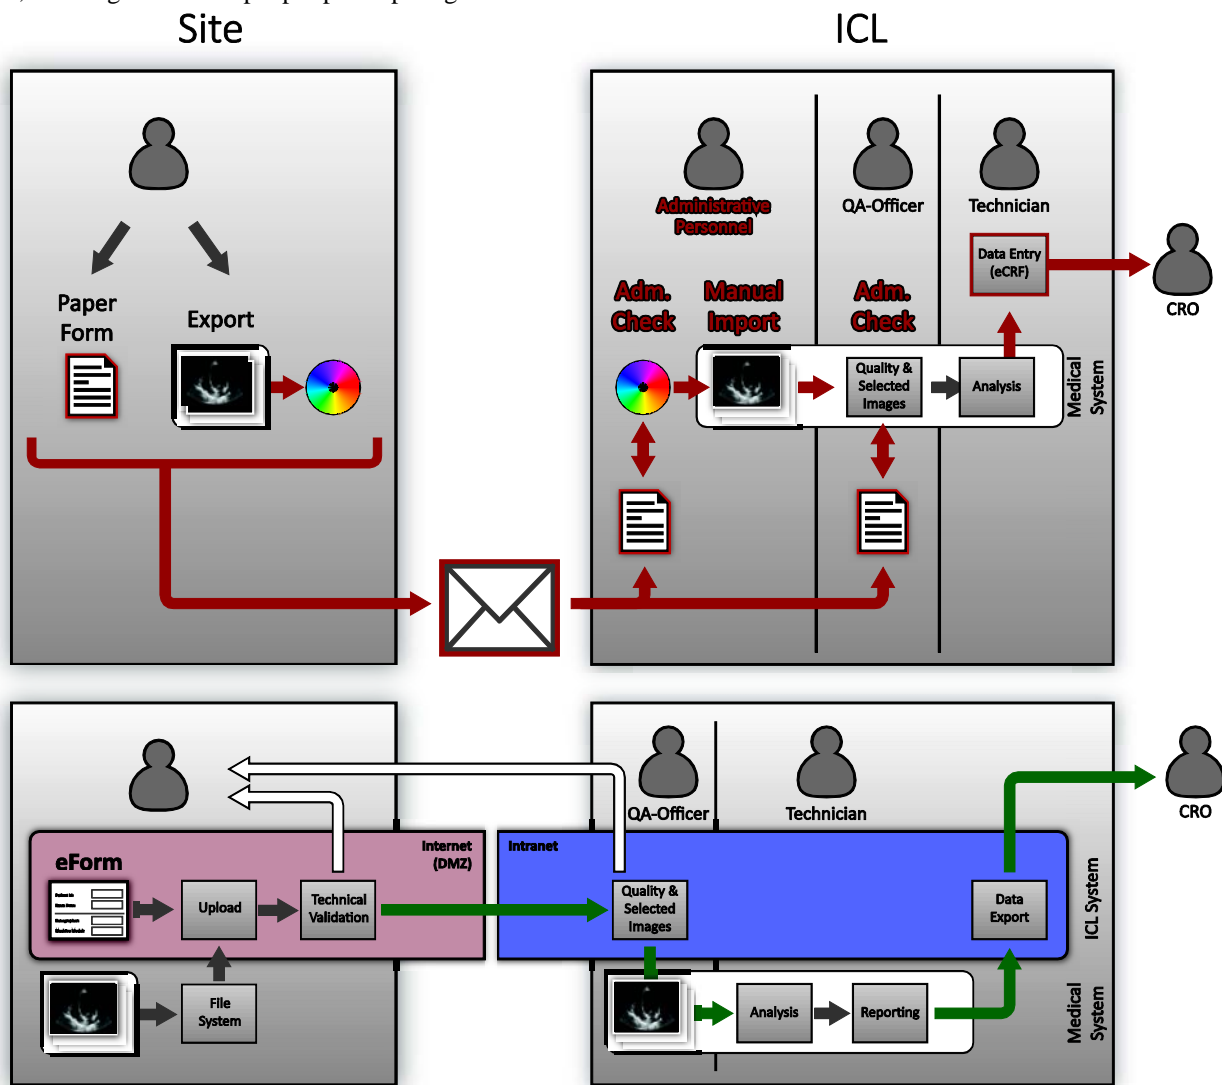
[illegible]

Site

ICL

Paper Form

Export

Administrative Personnel

QA-Officer

Technician

Data Entry (eCRF)

CRO

Adm. Check

Manual Import

Adm. Check

Quality & Selected Images

Analysis

Medical System

QA-Officer

Technician

CRO

eForm

Internet (DMZ)

Intranet

Upload

Technical Validation

Quality & Selected Images

Data Export

ICL System

File System

Analysis

Reporting

Medical System